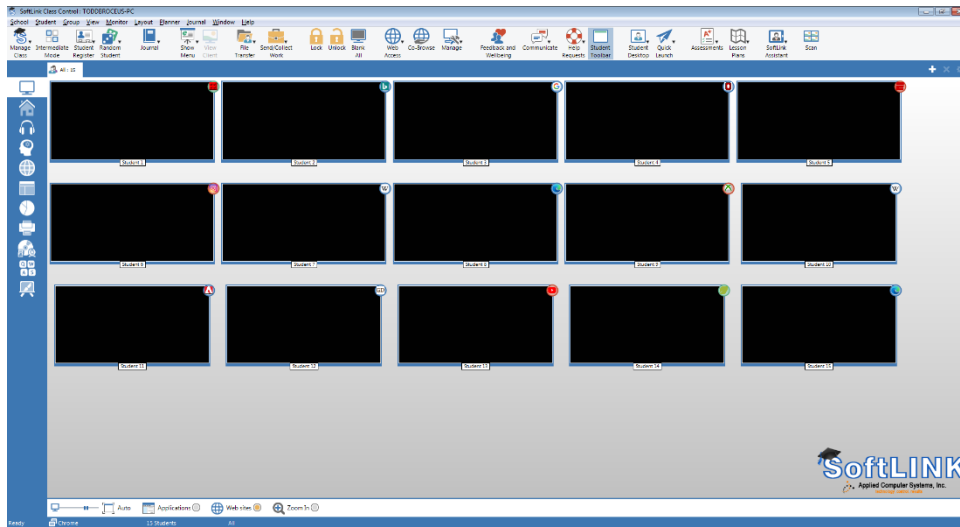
SoftLink Class Control: TODDBROCEUS-PC

School Student Group View Monitor Layout Planner Journal Window Help

Manage Class Intermediate Mode Student Register Random Student Journal Show Menu View Client File Transfer Send/Collect Work Lock Unlock Blank All Web Access Co-Browse Manage Feedback and Wellbeing Communicate Help Requests Student Toolbar Student Desktop Quick Launch Assessments Lesson Plans SoftLink Assistant Scan

All : 15

Student 1
Student 2
Student 3
Student 4
Student 5
Student 6
Student 7
Student 8
Student 9
Student 10
Student 11
Student 12
Student 13
Student 14
Student 15

SoftLINK
Applied Computer Systems, Inc.
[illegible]

Auto Applications Web sites Zoom In

Ready Chrome 15 Students All